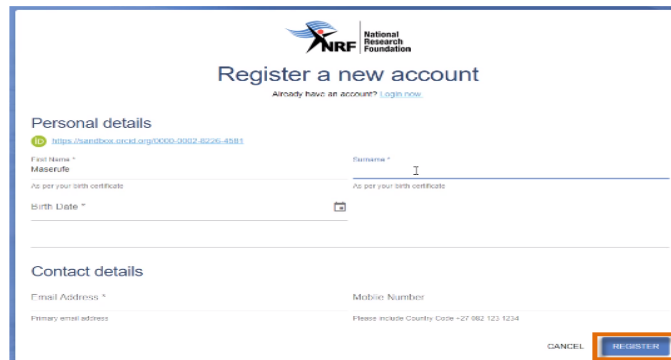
NRF National Research Foundation

Register a new account

Already have an account? Login now.

Personal details

iD https://sandbox.orcid.org/0000-0002-8226-4581

First Name *
Maserufe

As per your birth certificate

Surname *

As per your birth certificate

Birth Date *

Contact details

Email Address *

Primary email address

Mobile Number

Please include Country Code +27 082 123 1234

CANCEL

REGISTER